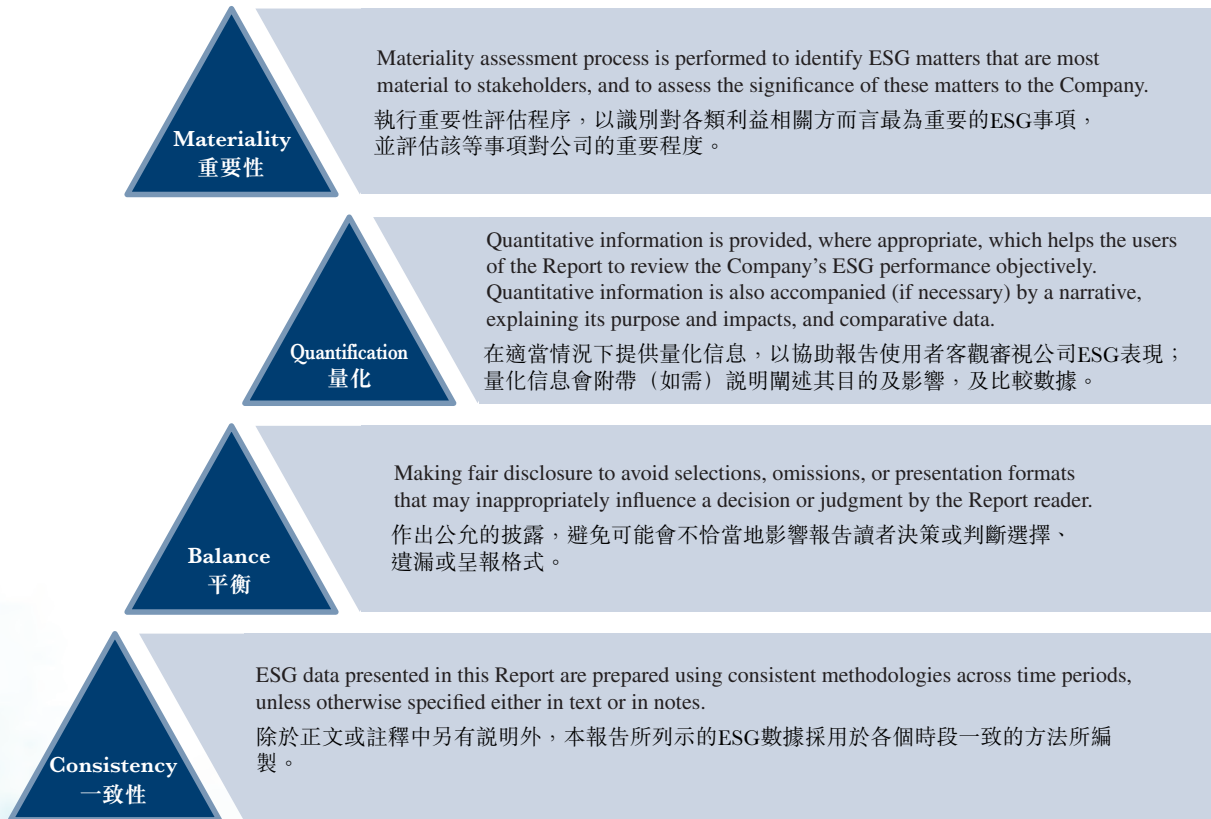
Materiality
重要性

Materiality assessment process is performed to identify ESG matters that are most material to stakeholders, and to assess the significance of these matters to the Company.
執行重要性評估程序，以識別對各類利益相關方而言最為重要的ESG事項，並評估該等事項對公司的重要程度。

Quantification
量化

Quantitative information is provided, where appropriate, which helps the users of the Report to review the Company's ESG performance objectively. Quantitative information is also accompanied (if necessary) by a narrative, explaining its purpose and impacts, and comparative data.
在適當情況下提供量化信息，以協助報告使用者客觀審視公司ESG表現；量化信息會附帶（如需）說明闡述其目的及影響，及比較數據。

Balance
平衡

Making fair disclosure to avoid selections, omissions, or presentation formats that may inappropriately influence a decision or judgment by the Report reader.
作出公允的披露，避免可能會不恰當地影響報告讀者決策或判斷選擇、遺漏或呈報格式。

Consistency
一致性

ESG data presented in this Report are prepared using consistent methodologies across time periods, unless otherwise specified either in text or in notes.
除於正文或註釋中另有說明外，本報告所列示的ESG數據採用於各個時段一致的方法所編製。